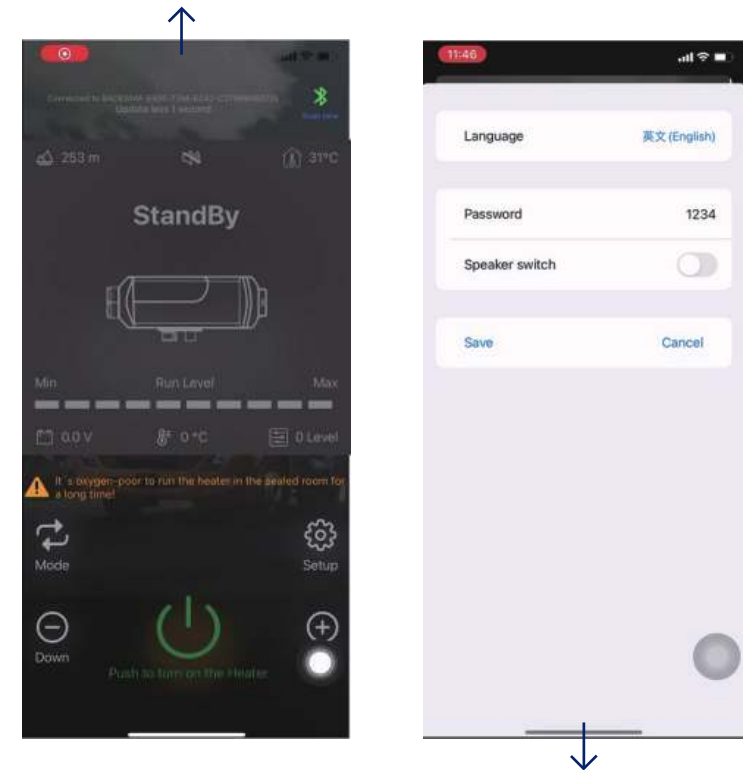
Connected to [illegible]
Update less 1 second

253 m

31°C

StandBy

Min
Run Level
Max

0.0 V
0 °C
0 Level

It´s oxygen-poor to run the heater in the sealed room for a long time!

Mode
Setup

Down

Push to turn on the Heater

11:46

Language
英文 (English)

Password
1234

Speaker switch

Save
Cancel